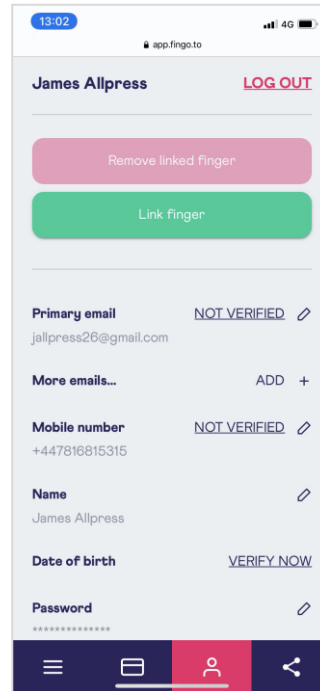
13:02
4G
app.fingo.to

James Allpress
LOG OUT

Remove linked finger

Link finger

Primary email
NOT VERIFIED
jallpress26@gmail.com

More emails...
ADD +

Mobile number
NOT VERIFIED
+447816815315

Name
James Allpress

Date of birth
VERIFY NOW

Password
**************